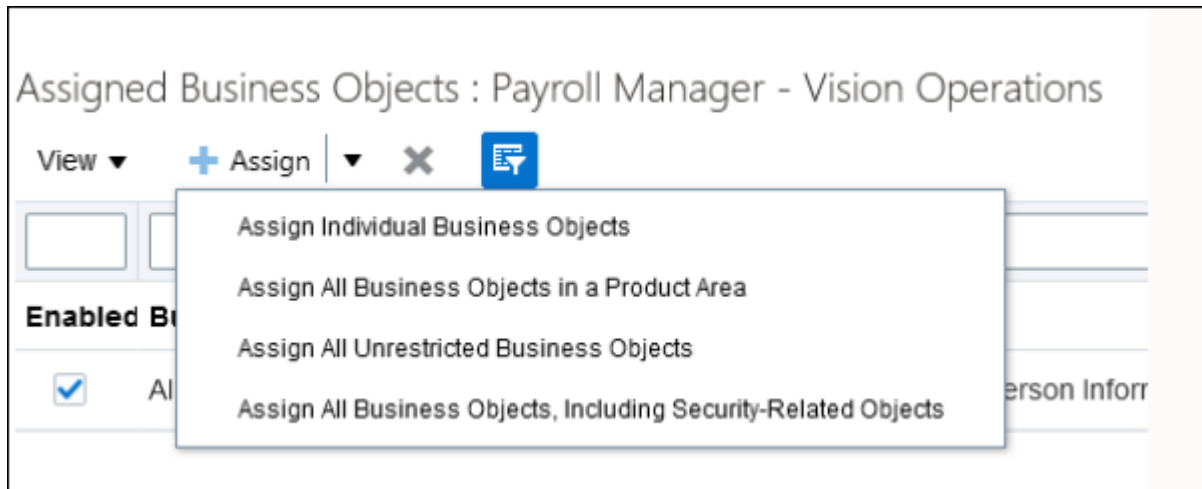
Assigned Business Objects : Payroll Manager - Vision Operations

View ▾ + Assign ▾ ✕

Assign Individual Business Objects

Assign All Business Objects in a Product Area

Assign All Unrestricted Business Objects

Assign All Business Objects, Including Security-Related Objects

Enabled Bu

Al

erson Inforr